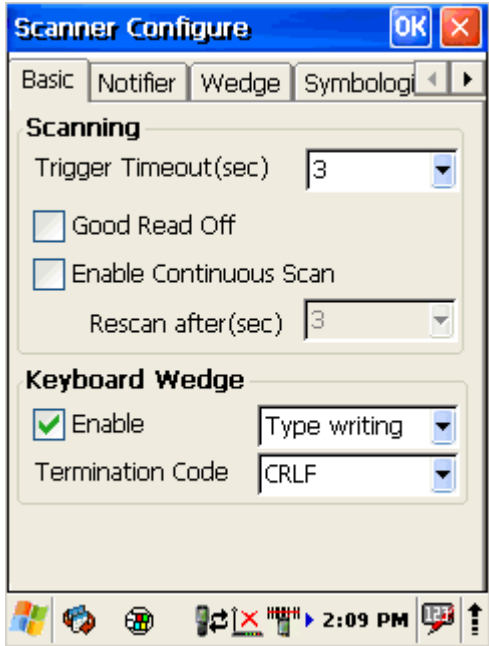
Scanner Configure OK

Basic Notifier Wedge Symbologi

Scanning

Trigger Timeout(sec) 3

Good Read Off

Enable Continuous Scan

Rescan after(sec) 3

Keyboard Wedge

Enable Type writing

Termination Code CRLF

2:09 PM